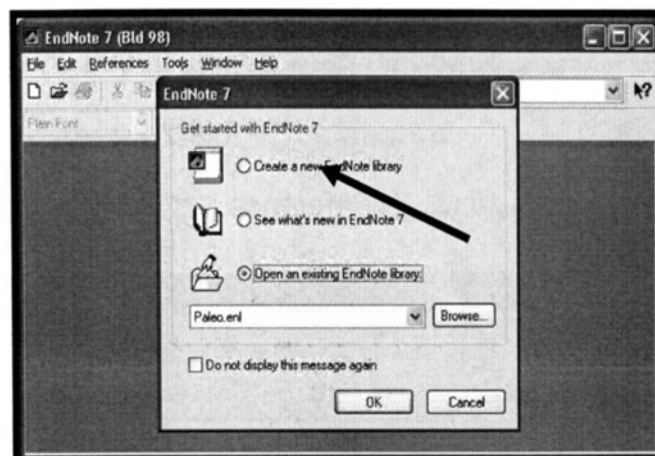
EndNote 7 (Bld 98)

File Edit References Tools Window Help

Plain Font

EndNote 7

Get started with EndNote 7

Create a new EndNote library

See what's new in EndNote 7

Open an existing EndNote library

Paleo.enl

Browse...

Do not display this message again

OK

Cancel